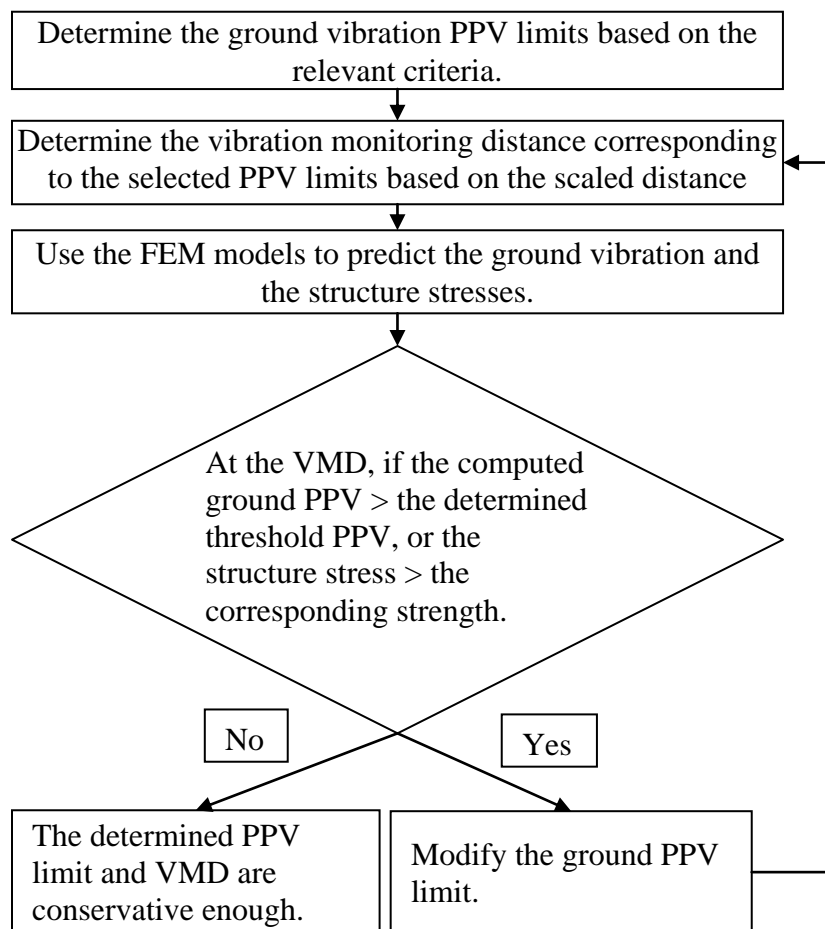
Determine the ground vibration PPV limits based on the relevant criteria.

Determine the vibration monitoring distance corresponding to the selected PPV limits based on the scaled distance

Use the FEM models to predict the ground vibration and the structure stresses.

At the VMD, if the computed ground PPV > the determined threshold PPV, or the structure stress > the corresponding strength.

No

Yes

The determined PPV limit and VMD are conservative enough.

Modify the ground PPV limit.